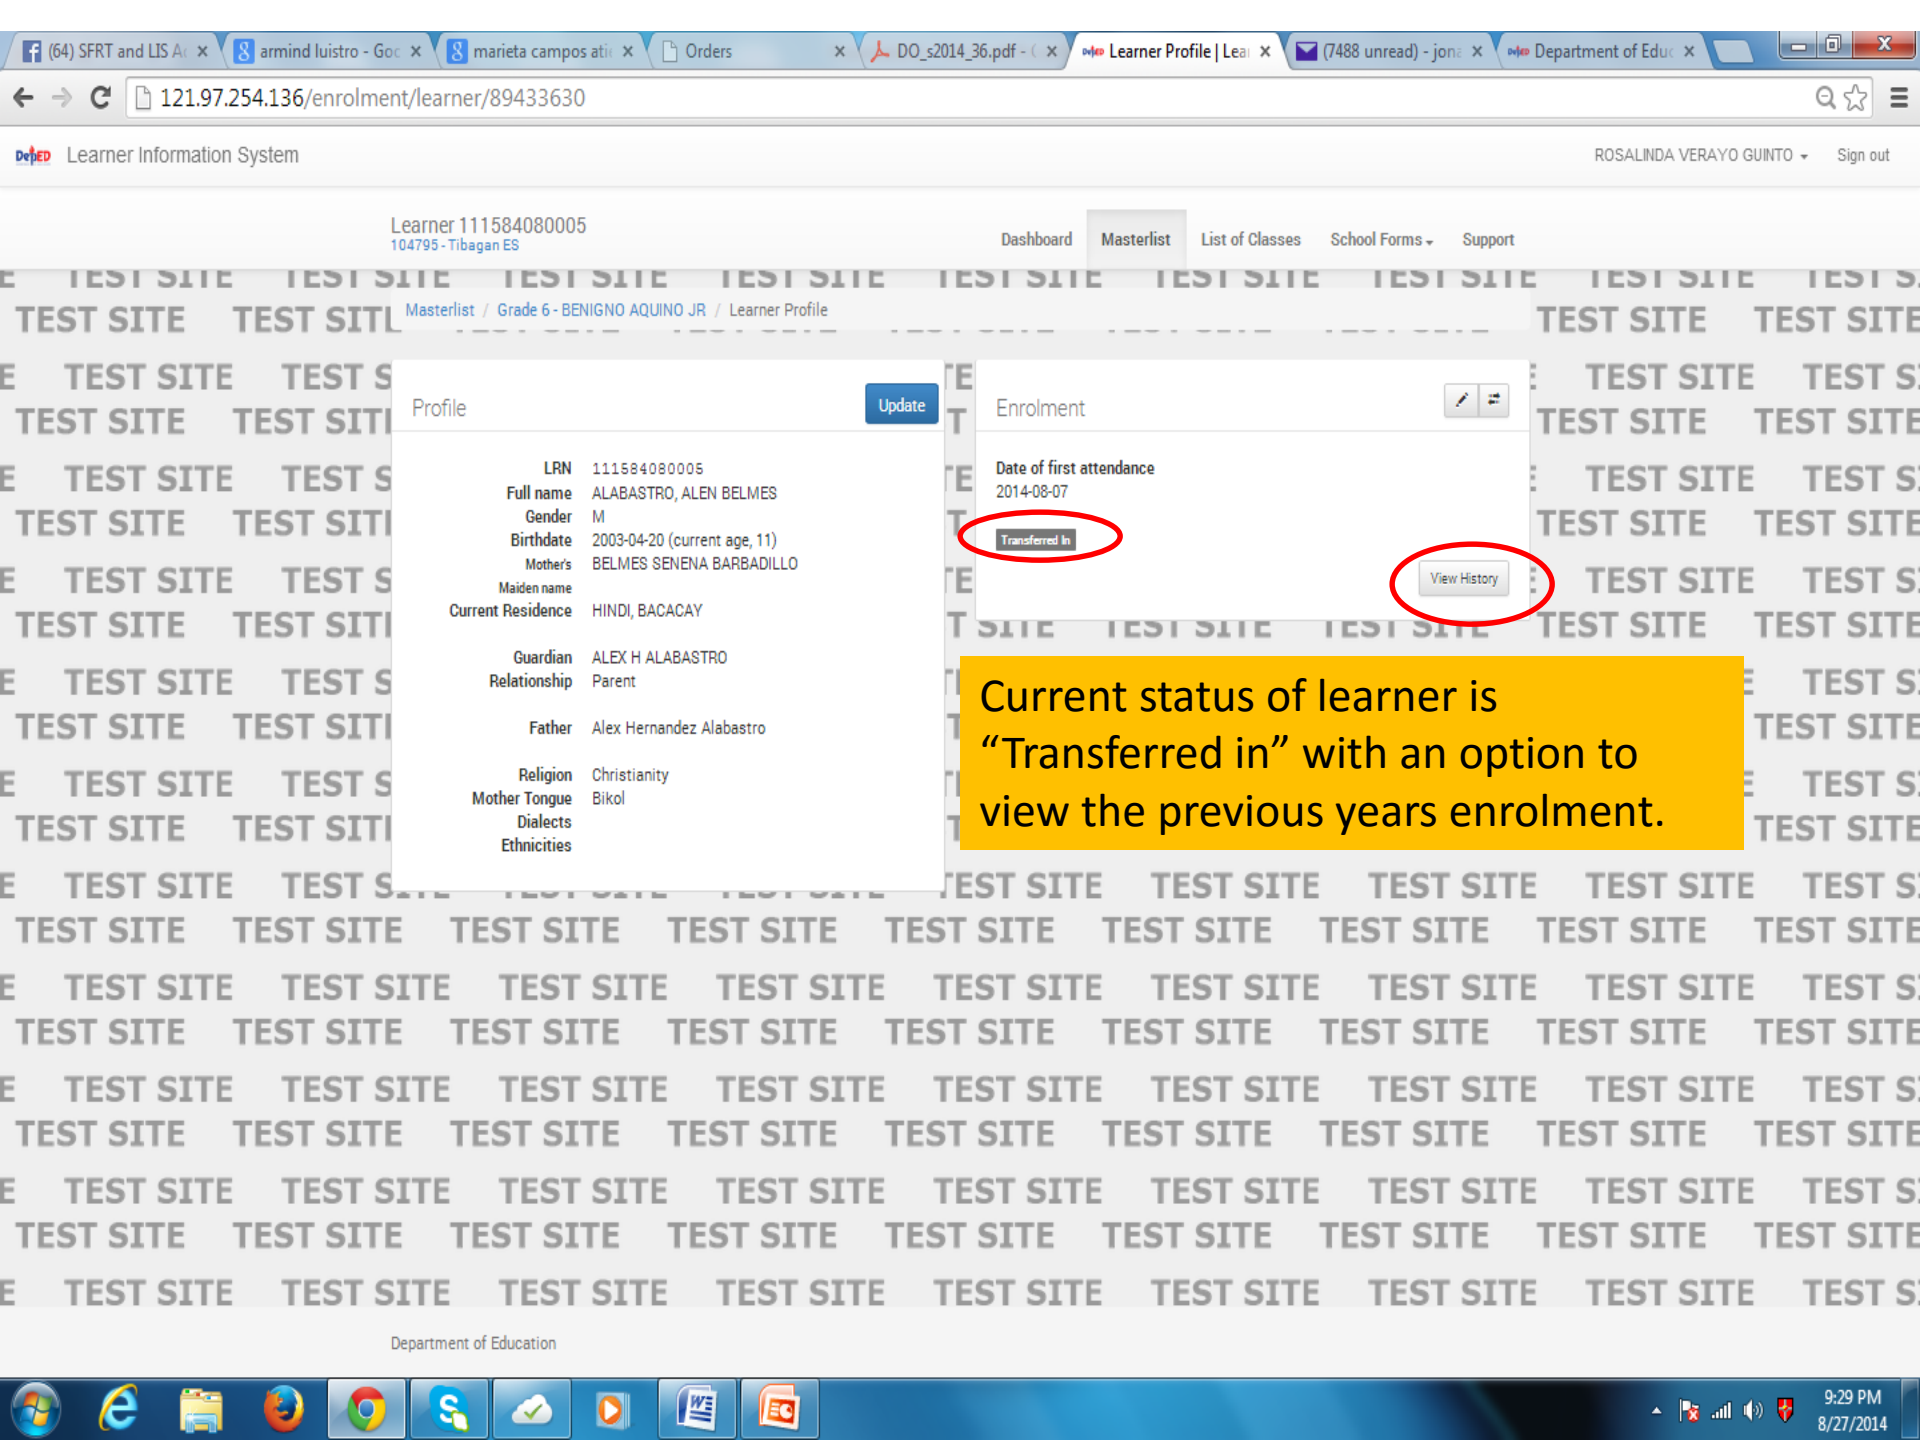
(64) SFRT and LIS A ×
armind luistro - Goo ×
marieta campos ati ×
Orders ×
DO_s2014_36.pdf - ×
Learner Profile | Lea ×
(7488 unread) - jon ×
Department of Educ ×

121.97.254.136/enrolment/learner/89433630

Learner Information System
ROSALINDA VERAYO GUINTO
Sign out

Learner 111584080005
104795 - Tibagan ES

Dashboard
Masterlist
List of Classes
School Forms
Support

Masterlist / Grade 6 - BENIGNO AQUINO JR / Learner Profile

Profile
Update

| | |
|---|---|
| LRN | 111584080005 |
| Full name | ALABASTRO, ALEN BELMES |
| Gender | M |
| Birthdate | 2003-04-20 (current age, 11) |
| Mother's Maiden name | BELMES SENENA BARBADILLO |
| Current Residence | HINDI, BACACAY |
| Guardian | ALEX H ALABASTRO |
| Relationship | Parent |
| Father | Alex Hernandez Alabastro |
| Religion | Christianity |
| Mother Tongue | Bikol |
| Dialects | |
| Ethnicities | |

Enrolment

Date of first attendance
2014-08-07

Transfered In

View History

Current status of learner is “Transferred in” with an option to view the previous years enrolment.

TEST SITE

Department of Education

9:29 PM
8/27/2014